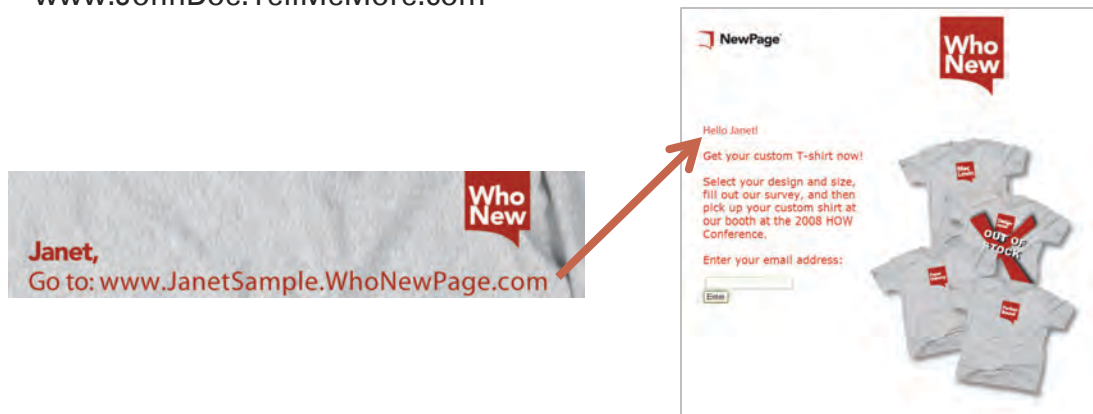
www.JohnDoe.TellMeMore.com

Who New

Janet,
Go to: www.JanetSample.WhoNewPage.com

NewPage

Who New

Hello Janet!

Get your custom T-shirt now!

Select your design and size, fill out our survey, and then pick up your custom shirt at our booth at the 2008 HOW Conference.

Enter your email address:

Enter

OUT OF STOCK